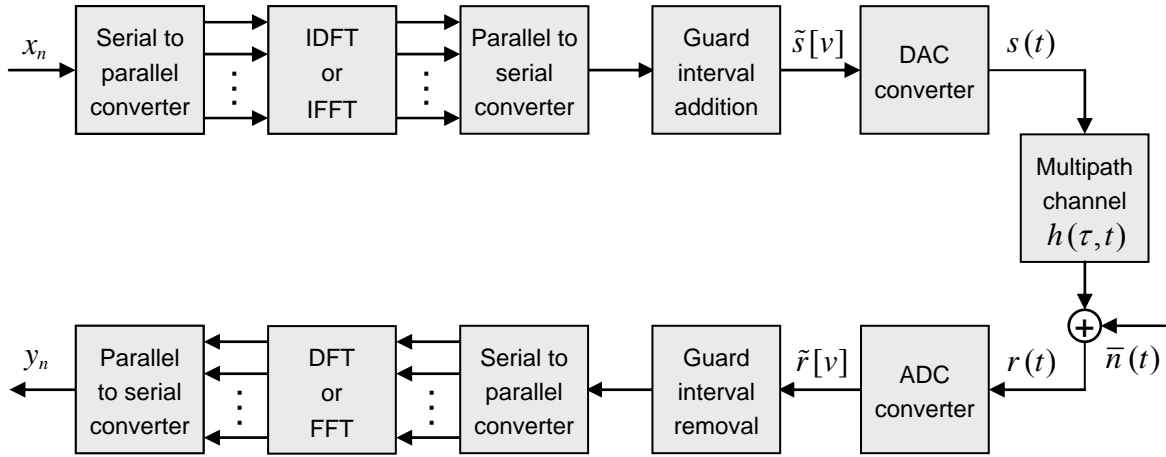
$x_n$

Serial to parallel converter

IDFT or IFFT

Parallel to serial converter

Guard interval addition

$\tilde{s}[v]$

DAC converter

$s(t)$

Multipath channel $h(\tau,t)$

$\overline{n}(t)$

$r(t)$

ADC converter

$\tilde{r}[v]$

Guard interval removal

Serial to parallel converter

DFT or FFT

Parallel to serial converter

$y_n$